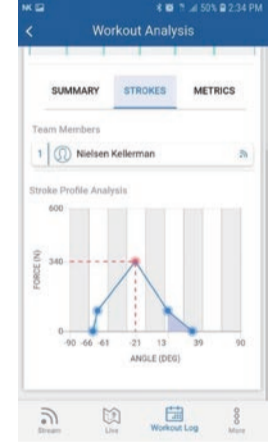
NK

50% 2:34 PM

Workout Analysis

SUMMARY

STROKES

METRICS

Team Members

1

Nielsen Kellerman

Stroke Profile Analysis

600

340

0

FORCE (N)

-90

-66

-61

-21

13

39

90

ANGLE (DEG)

Stream

Live

Workout Log

More